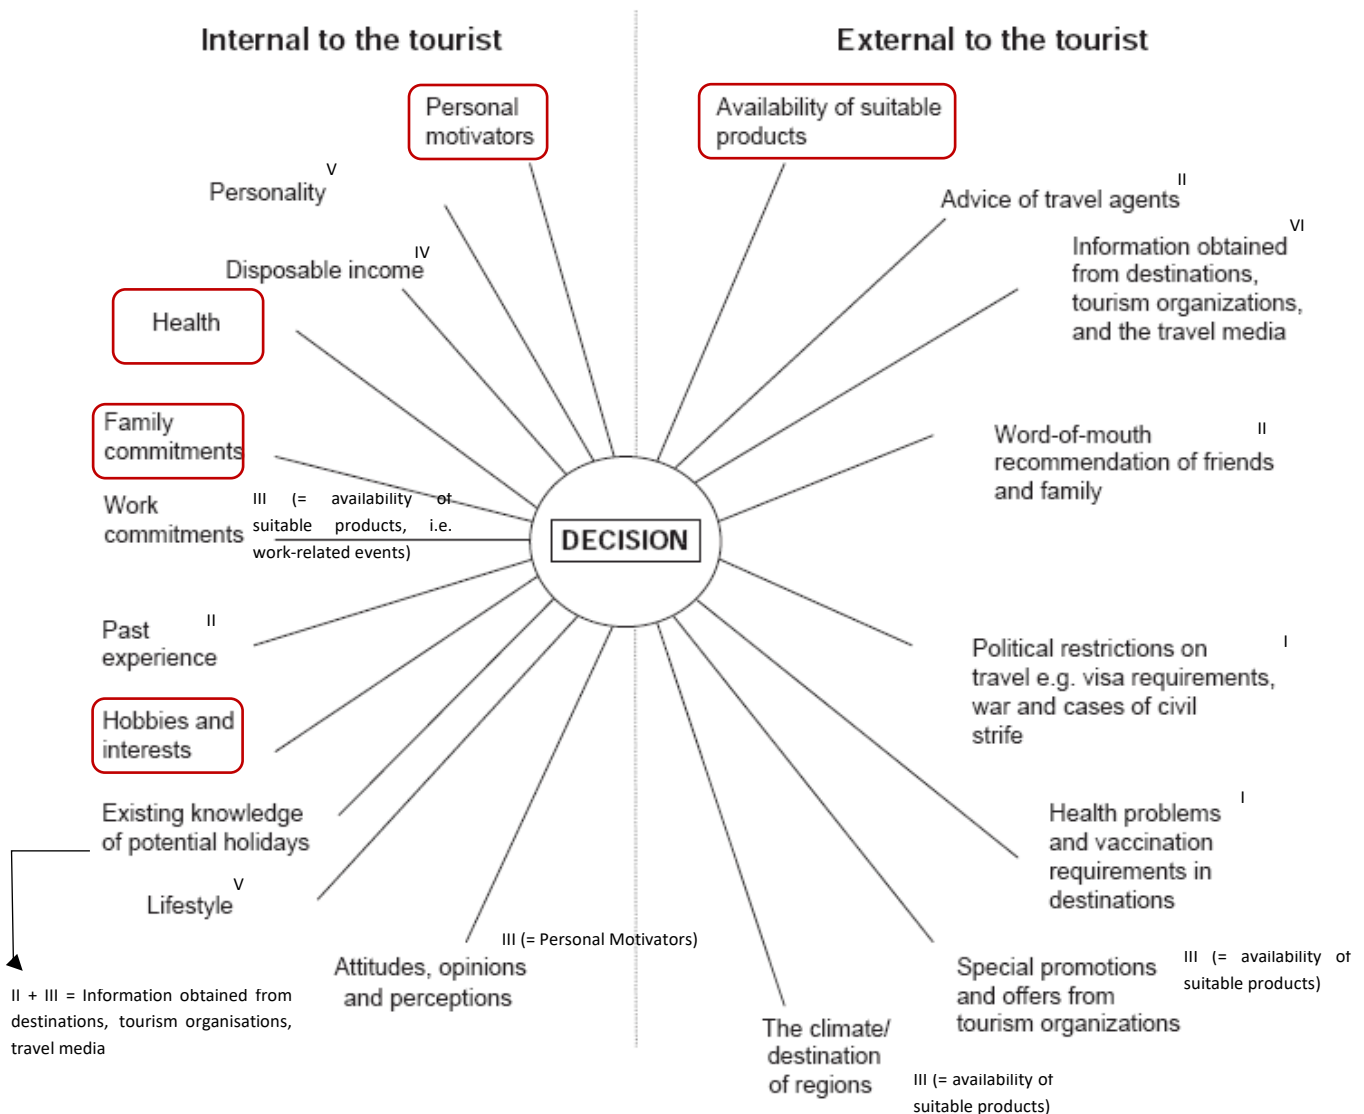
Internal to the tourist

External to the tourist

Personal motivators

Availability of suitable products

Personality V

Advice of travel agents II

Disposable income IV

Information obtained from destinations, tourism organizations, and the travel media VI

Health

Family commitments

Word-of-mouth recommendation of friends and family II

Work commitments

III (= availability of suitable products, i.e. work-related events)

DECISION

Past experience II

Political restrictions on travel e.g. visa requirements, war and cases of civil strife I

Hobbies and interests

Existing knowledge of potential holidays

Health problems and vaccination requirements in destinations I

Lifestyle V

III (= Personal Motivators)

Attitudes, opinions and perceptions

Special promotions and offers from tourism organizations

III (= availability of suitable products)

II + III = Information obtained from destinations, tourism organisations, travel media

The climate/ destination of regions

III (= availability of suitable products)